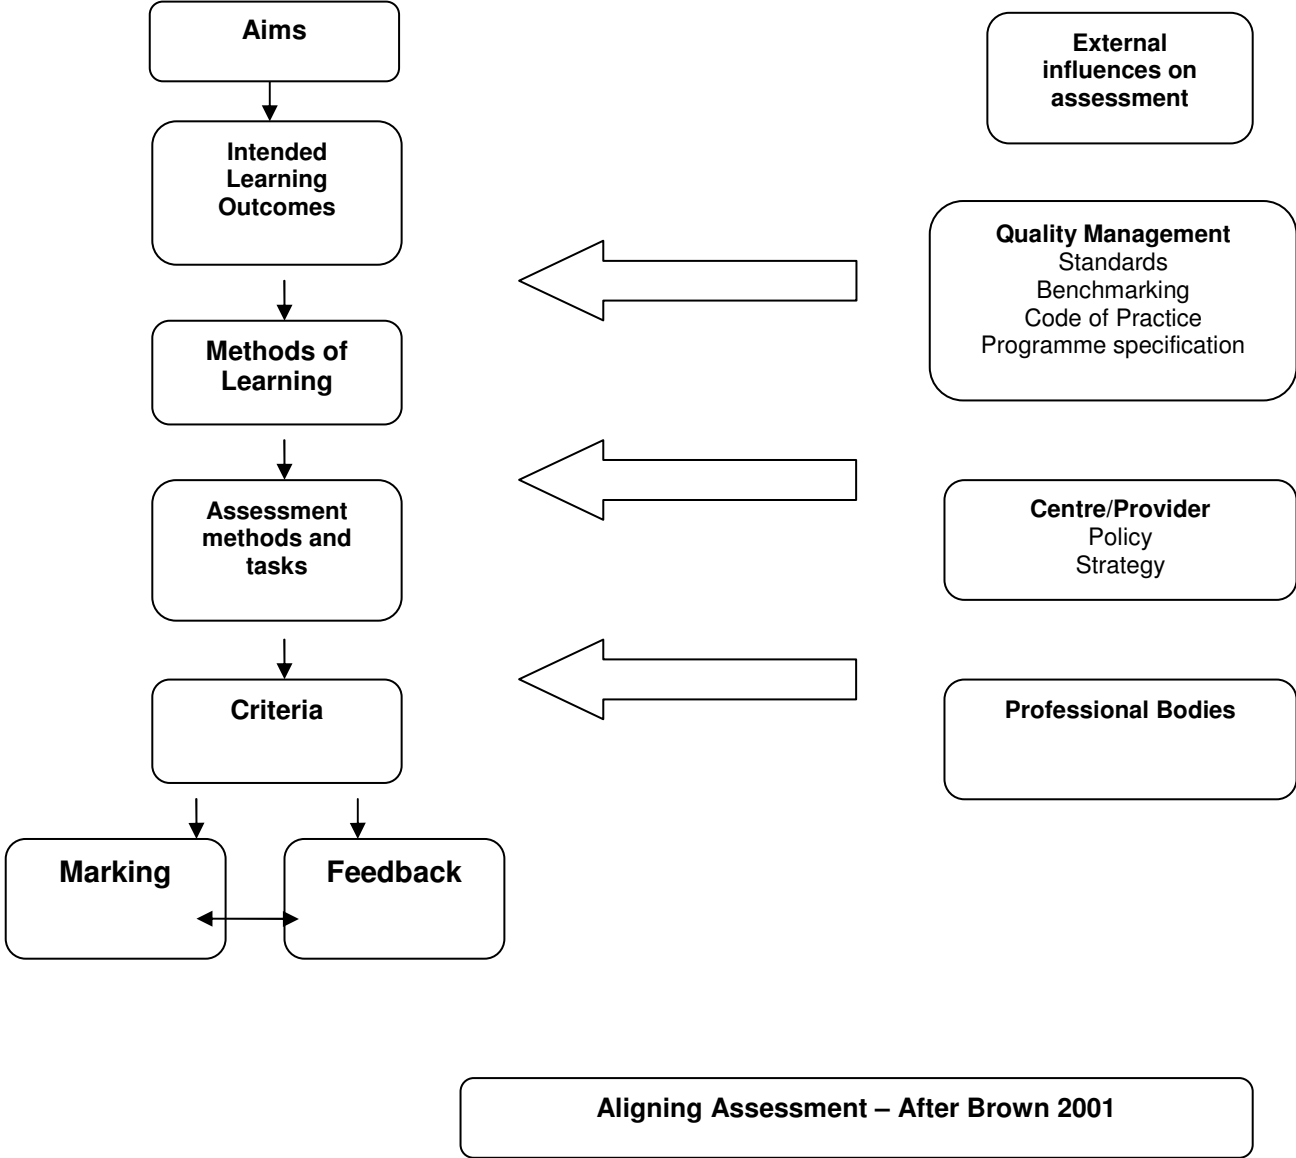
Aims

External influences on assessment

Intended Learning Outcomes

Quality Management
Standards
Benchmarking
Code of Practice
Programme specification

Methods of Learning

Assessment methods and tasks

Centre/Provider
Policy
Strategy

Criteria

Professional Bodies

Marking

Feedback

Aligning Assessment – After Brown 2001